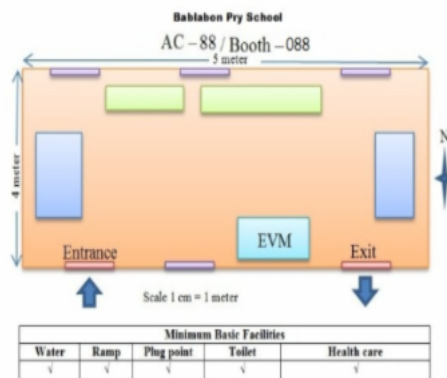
Bablabon Pry School

AC – 88 / Booth – 088

5 meter

4 meter

N

EVM

Entrance

Exit

Scale 1 cm = 1 meter

| Minimum Basic Facilities | | | | |
|---|---|---|---|---|
| Water | Ramp | Plug point | Toilet | Health care |
| √ | √ | √ | √ | √ |